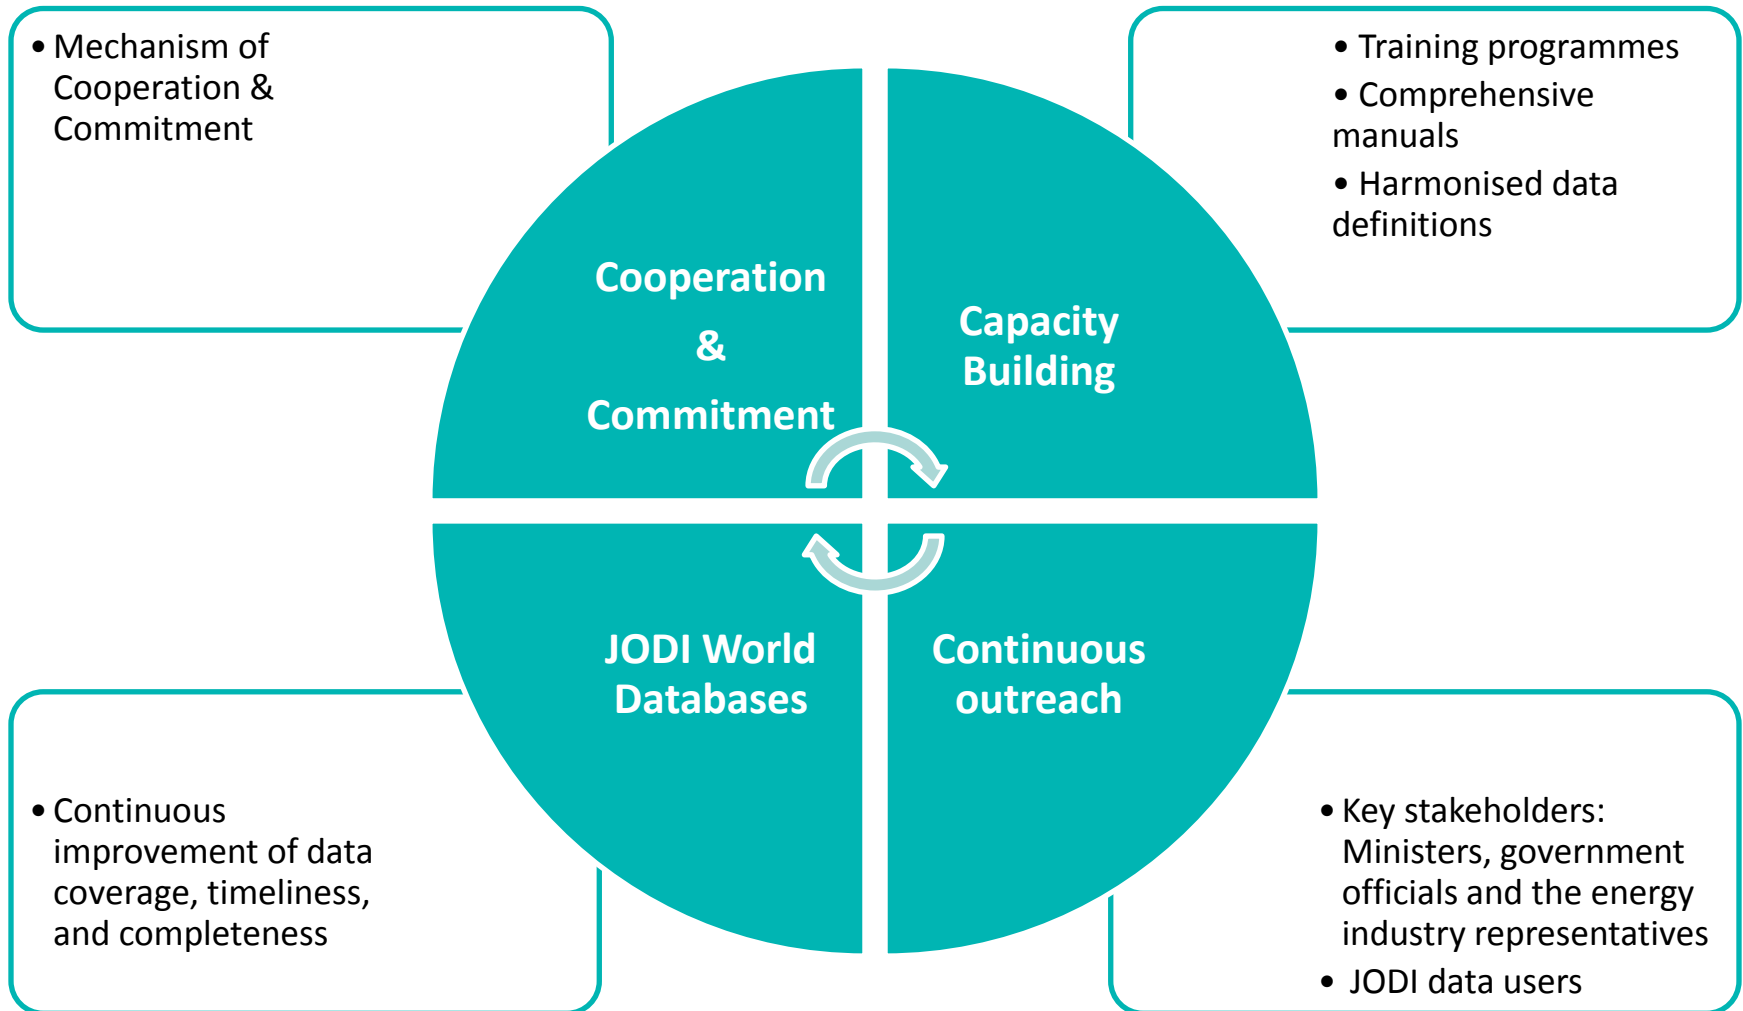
• Mechanism of Cooperation & Commitment

• Training programmes
• Comprehensive manuals
• Harmonised data definitions

Cooperation
&
Commitment

Capacity Building

JODI World Databases

Continuous outreach

• Continuous improvement of data coverage, timeliness, and completeness

• Key stakeholders: Ministers, government officials and the energy industry representatives
• JODI data users